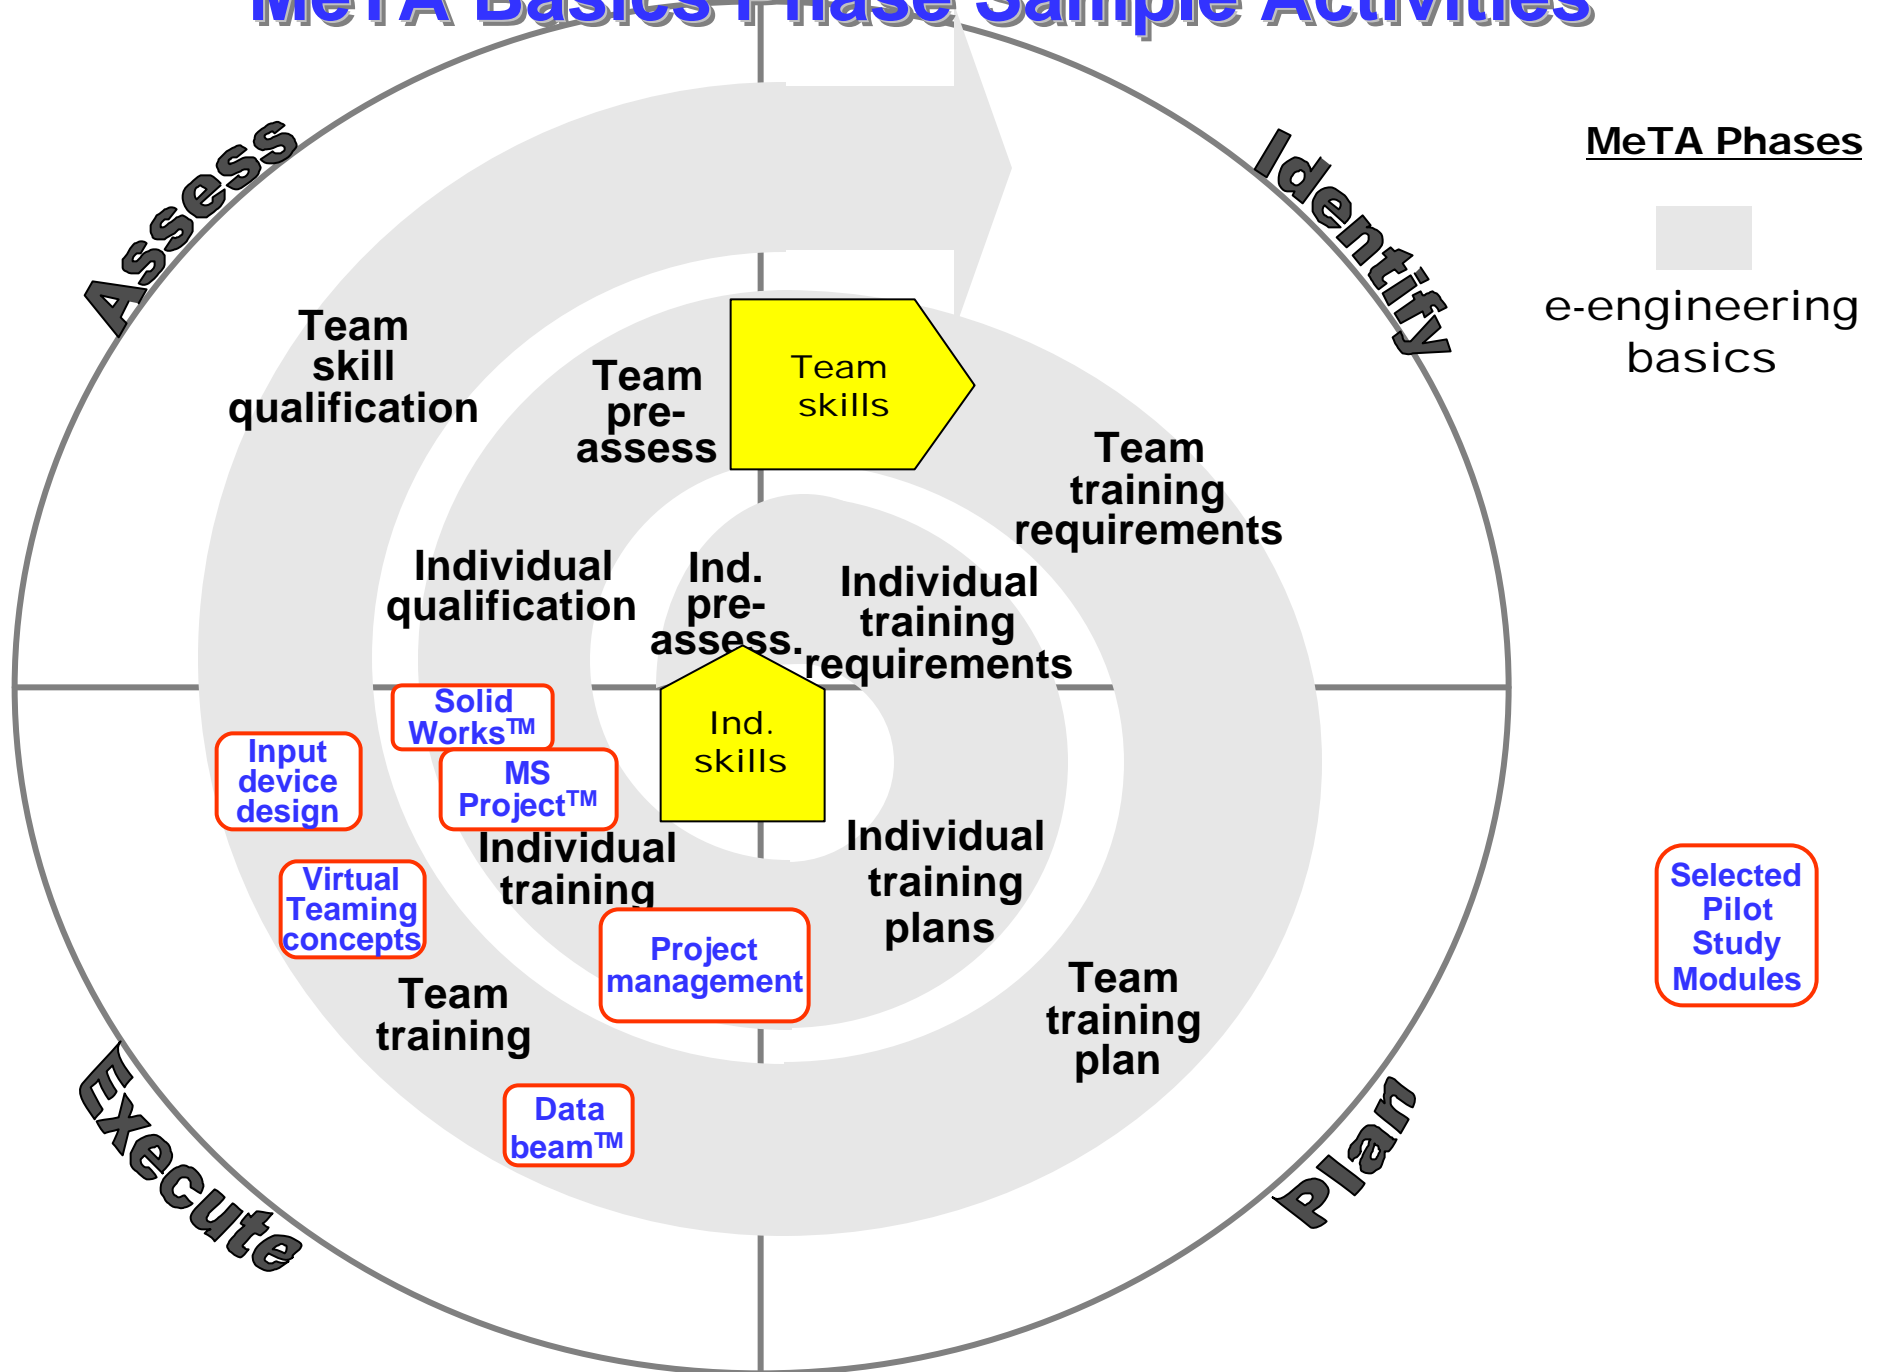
MeTA Basics Phase Sample Activities

Assess

Identify

Execute

Plan

MeTA Phases

e-engineering basics

Team skill qualification

Team pre-assess

Team skills

Team training requirements

Individual qualification

Ind. pre-assess.

Individual training requirements

Ind. skills

Solid Works™

Input device design

MS Project™

Individual training

Individual training plans

Virtual Teaming concepts

Project management

Team training

Team training plan

Data beam™

Selected Pilot Study Modules